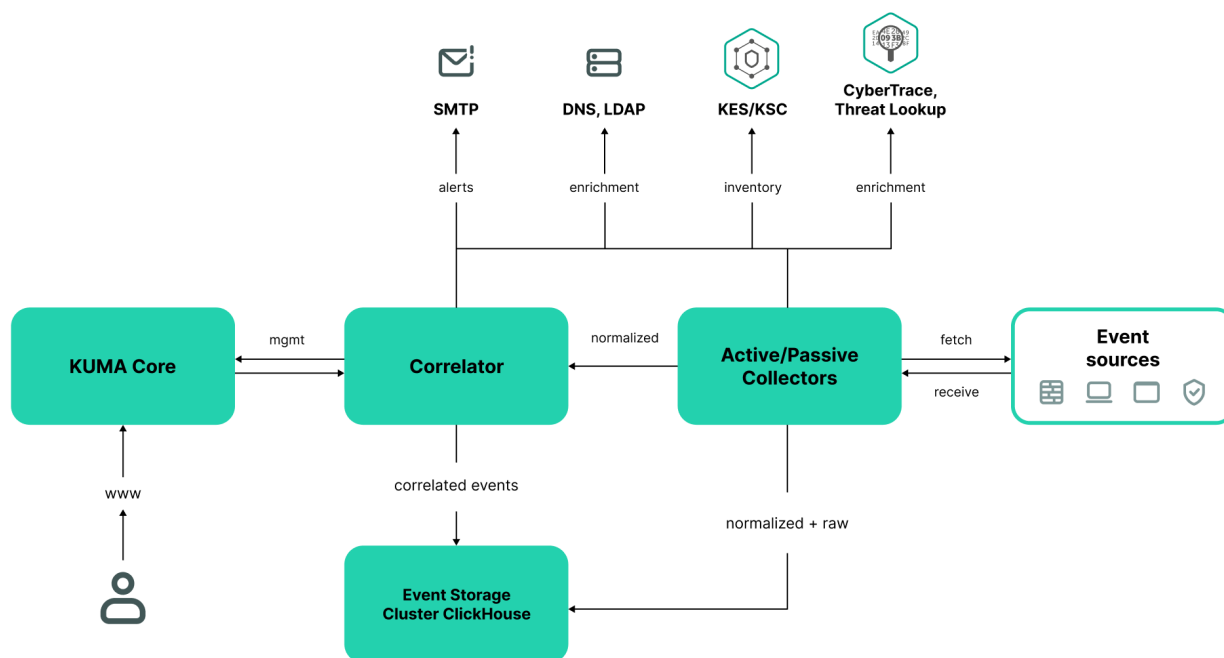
SMTP

DNS, LDAP

KES/KSC

CyberTrace, Threat Lookup

alerts

enrichment

inventory

enrichment

KUMA Core

mgmt

Correlator

normalized

Active/Passive Collectors

fetch

receive

Event sources

www

correlated events

normalized + raw

Event Storage Cluster ClickHouse